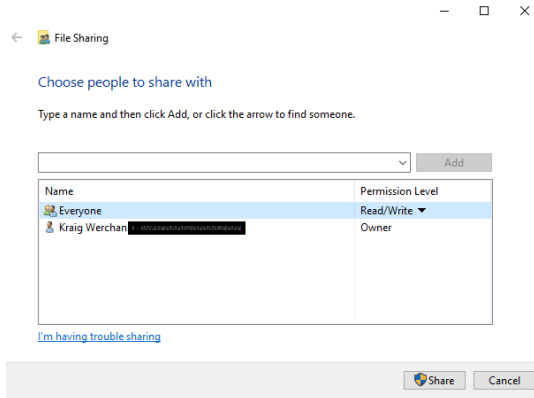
File Sharing

Choose people to share with

Type a name and then click Add, or click the arrow to find someone.

Add

| Name | Permission Level |
|---|---|
| Everyone | Read/Write ▼ |
| Kraig Werchan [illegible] | Owner |

I'm having trouble sharing

Share

Cancel